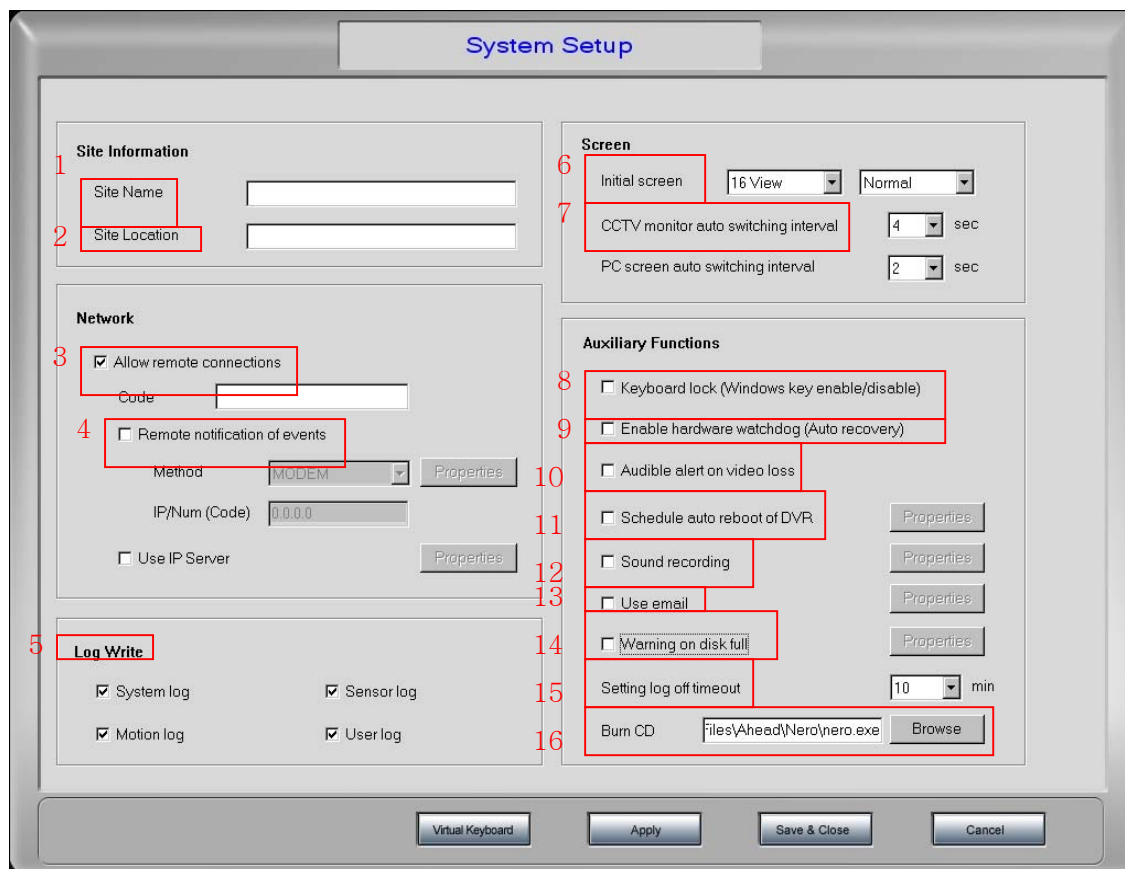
System Setup

Site Information

1 Site Name

2 Site Location

Network

3 ☑ Allow remote connections

Code

4 ☐ Remote notification of events

Method MODEM Properties

IP/Num (Code) 0.0.0.0

☐ Use IP Server Properties

5 Log Write

☑ System log ☑ Sensor log

☑ Motion log ☑ User log

Screen

6 Initial screen 16 View Normal

7 CCTV monitor auto switching interval 4 sec

PC screen auto switching interval 2 sec

Auxiliary Functions

8 ☐ Keyboard lock (Windows key enable/disable)

9 ☐ Enable hardware watchdog (Auto recovery)

10 ☐ Audible alert on video loss

11 ☐ Schedule auto reboot of DVR Properties

12 ☐ Sound recording Properties

13 ☐ Use email Properties

14 ☐ Warning on disk full Properties

15 Setting log off timeout 10 min

16 Burn CD Files\Ahead\Nero\nero.exe Browse

Virtual Keyboard Apply Save & Close Cancel